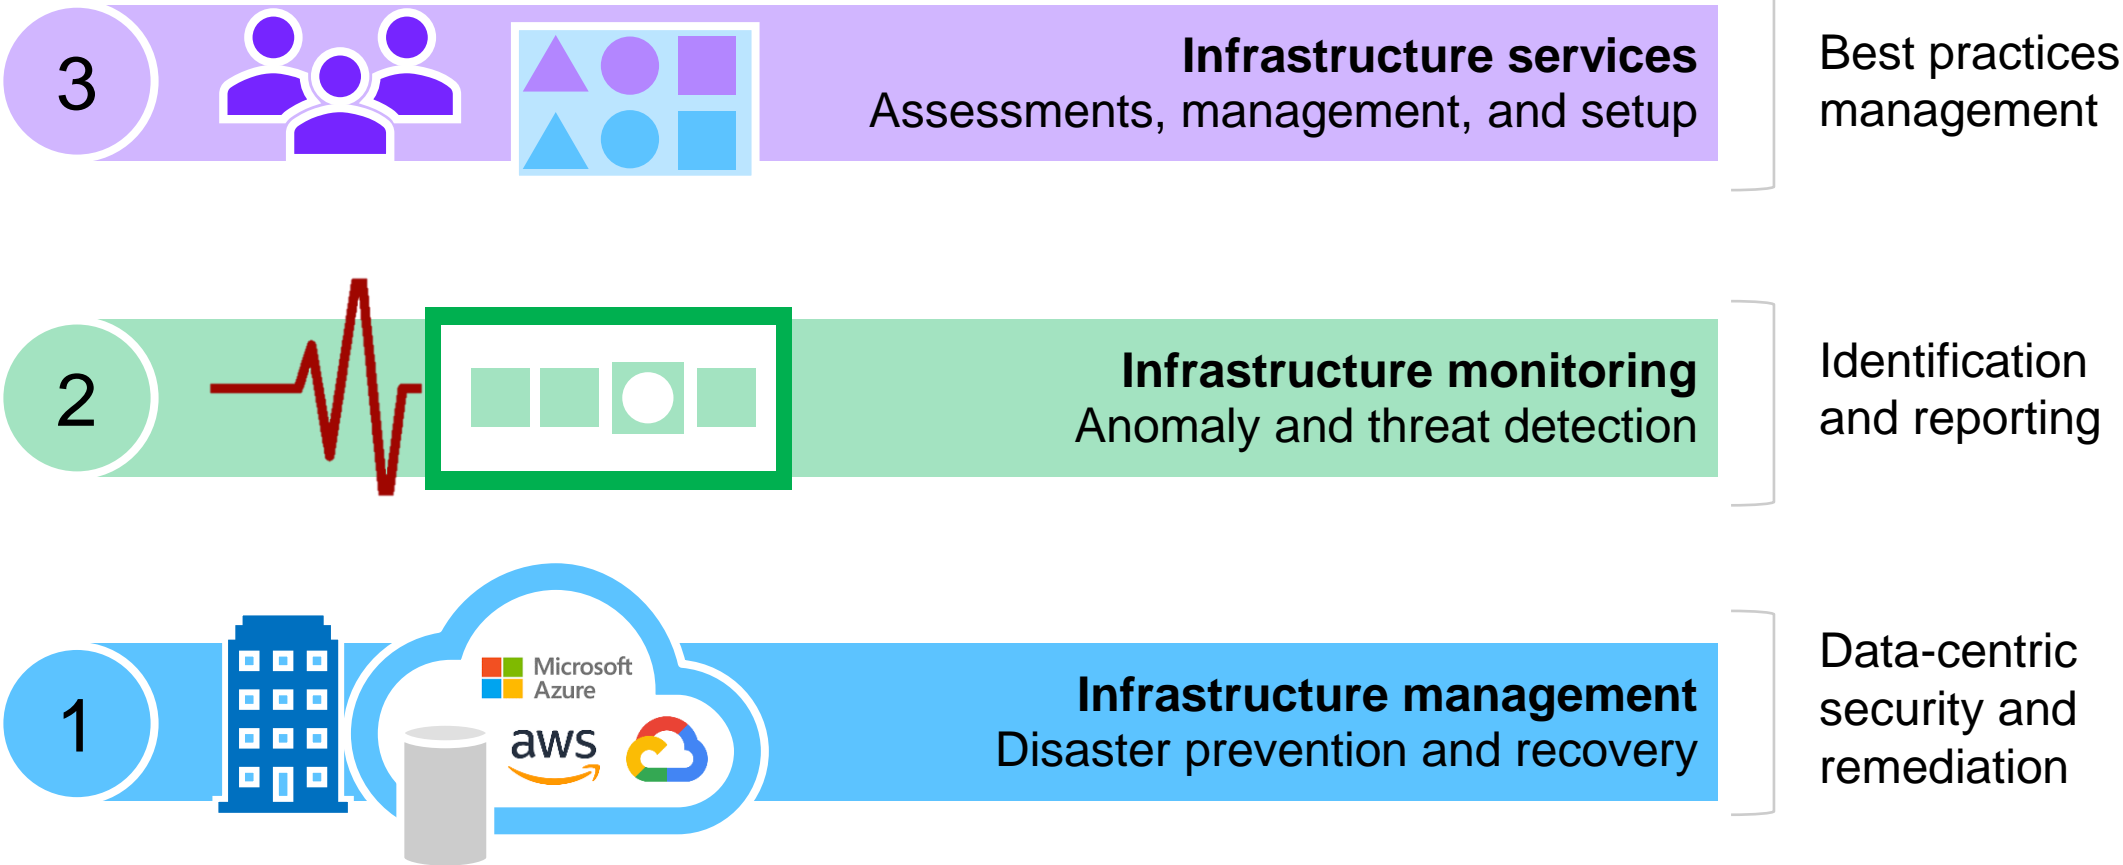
3

**Infrastructure services**
Assessments, management, and setup

Best practices management

2

**Infrastructure monitoring**
Anomaly and threat detection

Identification and reporting

1

Microsoft Azure

aws

**Infrastructure management**
Disaster prevention and recovery

Data-centric security and remediation